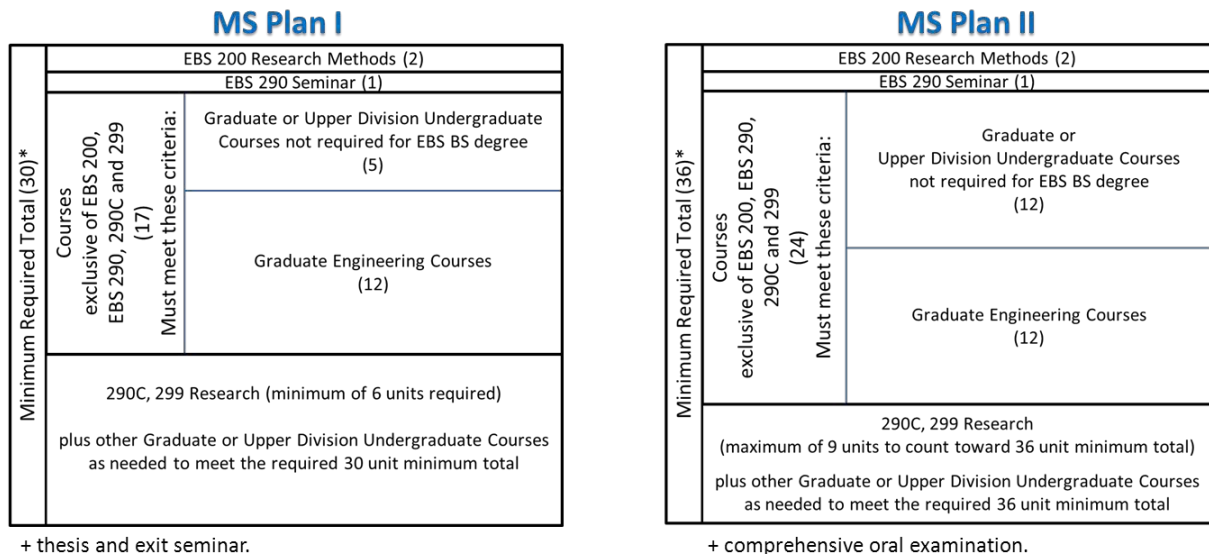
MS Plan I

Minimum Required Total (30)*

EBS 200 Research Methods (2)

EBS 290 Seminar (1)

Courses exclusive of EBS 200, EBS 290, 290C and 299 (17)

Must meet these criteria:

Graduate or Upper Division Undergraduate Courses not required for EBS BS degree (5)

Graduate Engineering Courses (12)

290C, 299 Research (minimum of 6 units required)

plus other Graduate or Upper Division Undergraduate Courses as needed to meet the required 30 unit minimum total

+ thesis and exit seminar.

MS Plan II

Minimum Required Total (36)*

EBS 200 Research Methods (2)

EBS 290 Seminar (1)

Courses exclusive of EBS 200, EBS 290, 290C and 299 (24)

Must meet these criteria:

Graduate or Upper Division Undergraduate Courses not required for EBS BS degree (12)

Graduate Engineering Courses (12)

290C, 299 Research (maximum of 9 units to count toward 36 unit minimum total)

plus other Graduate or Upper Division Undergraduate Courses as needed to meet the required 36 unit minimum total

+ comprehensive oral examination.